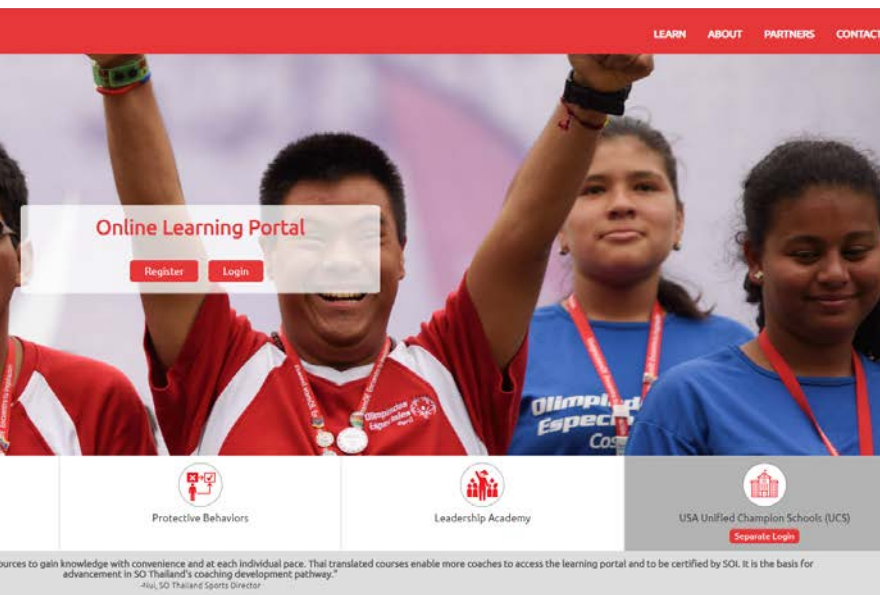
LEARN ABOUT PARTNERS CONTACT

Online Learning Portal

Register Login

Olimpiadas Especiales

Olimpiadas Especiales Cos

Protective Behaviors

Leadership Academy

USA Unified Champion Schools (UCS)

Separate Login

ources to gain knowledge with convenience and at each individual pace. Thai translated courses enable more coaches to access the learning portal and to be certified by SOI. It is the basis for advancement in SO Thailand's coaching development pathway."
-Nui, SO Thailand Sports Director